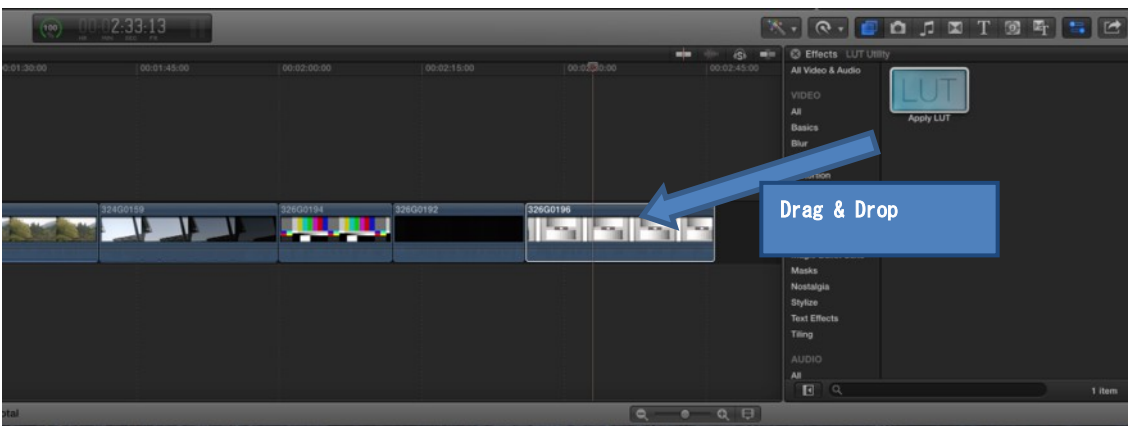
100 00:02:33:13
HR MIN SEC FR

00:01:30:00
00:01:45:00
00:02:00:00
00:02:15:00
00:02:30:00
00:02:45:00

Effects LUT Utility

All Video & Audio

VIDEO
All
Basics
Blur
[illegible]rsion

Masks
Nostalgia
Stylize
Text Effects
Tiling

AUDIO
All

LUT
Apply LUT

324G0159
326G0194
326G0192
326G0196

Drag & Drop

1 item

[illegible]otal